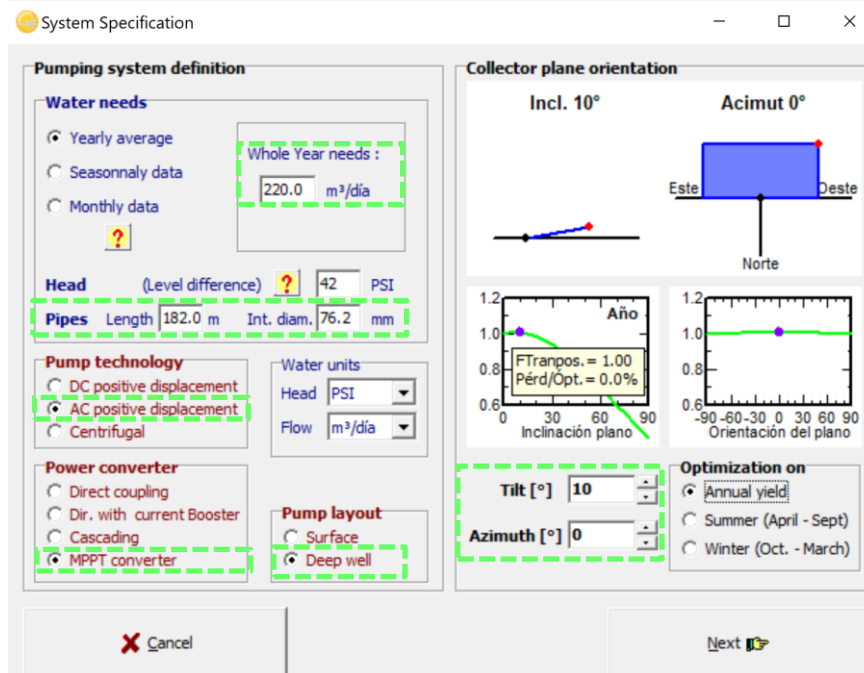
System Specification

Pumping system definition

Water needs

Yearly average

Seasonnaly data

Monthly data

?

Whole Year needs :

220.0 m³/día

Head (Level difference) ? 42 PSI

Pipes Length 182.0 m Int. diam. 76.2 mm

Pump technology

DC positive displacement

AC positive displacement

Centrifugal

Water units

Head PSI

Flow m³/día

Power converter

Direct coupling

Dir. with current Booster

Cascading

MPPT converter

Pump layout

Surface

Deep well

Collector plane orientation

Incl. 10°

Acimut 0°

Este

Oeste

Norte

1.2

1.0

0.8

0.6

Año

FTranpos.= 1.00

Pérd/Ópt.= 0.0%

0 30 60 90

Inclinación plano

1.2

1.0

0.8

0.6

-90 -60 -30 0 30 60 90

Orientación del plano

Tilt [°] 10

Azimuth [°] 0

Optimization on

Annual yield

Summer (April - Sept)

Winter (Oct. - March)

Cancel

Next